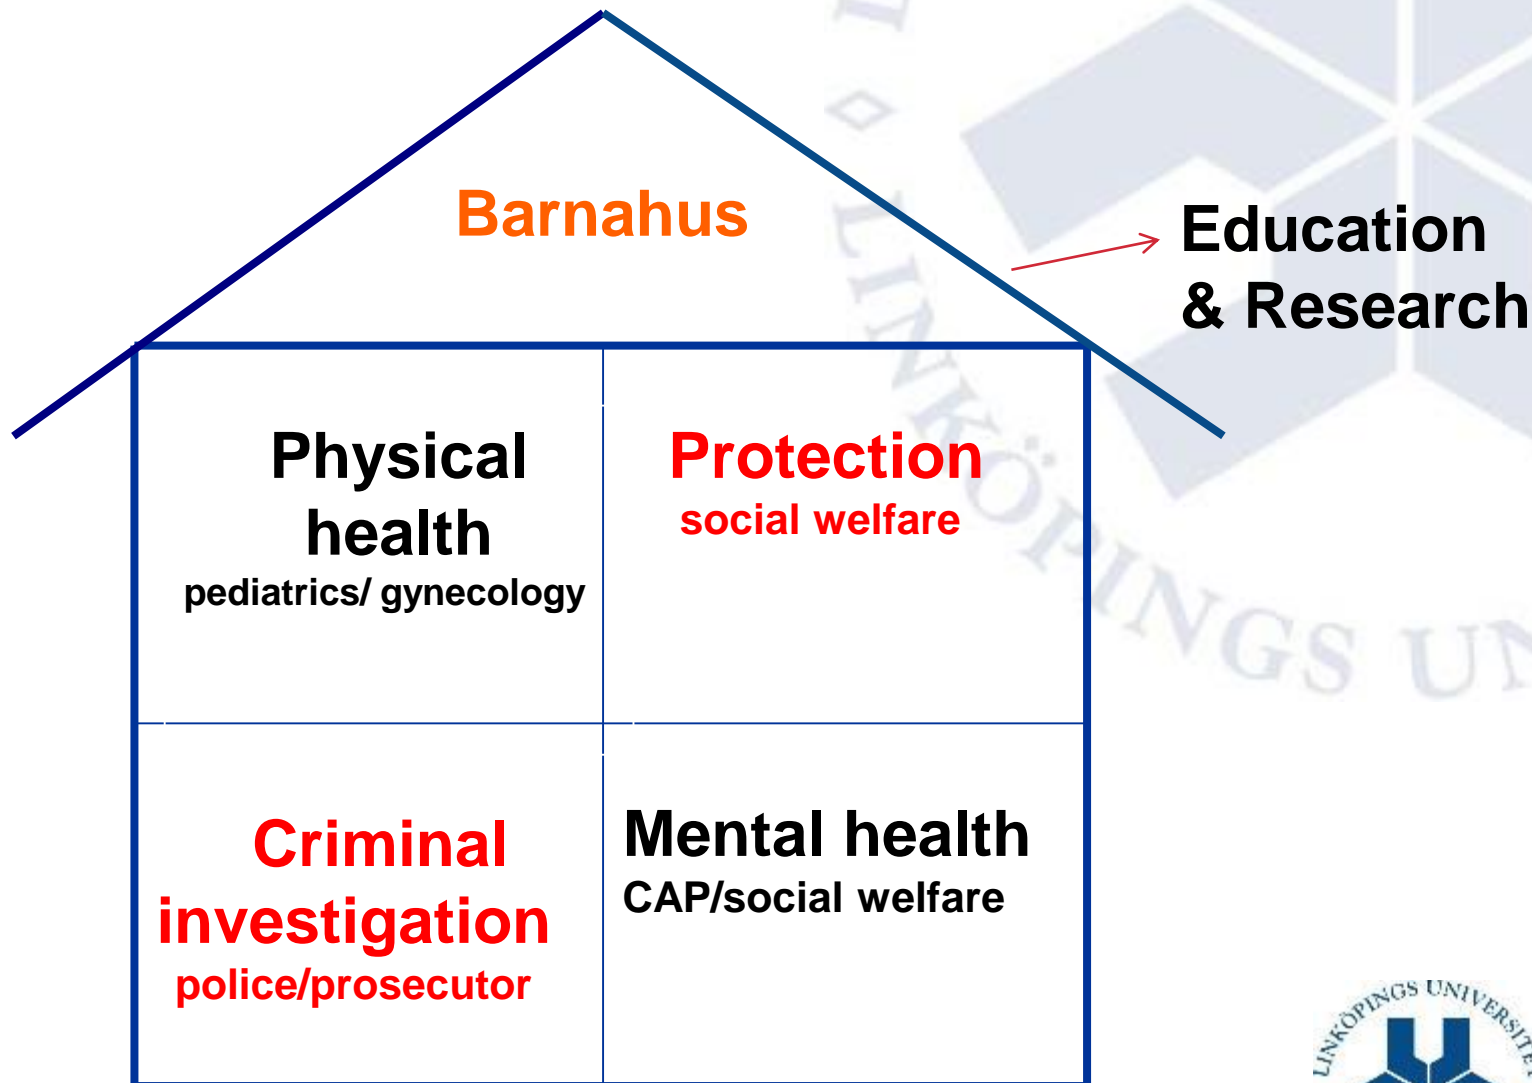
Barnahus

Education & Research

Physical health
pediatrics/ gynecology

Protection
social welfare

Criminal investigation
police/prosecutor

Mental health
CAP/social welfare

LINKÖPINGS UNIVERSITET

LINKÖPINGS UNIVERSITET